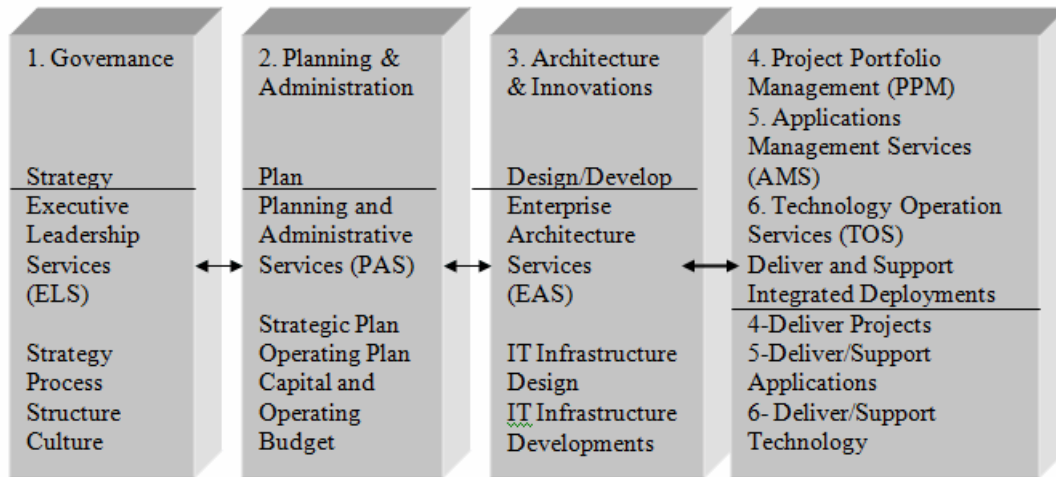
1. Governance

Strategy

Executive Leadership Services (ELS)

Strategy
Process
Structure
Culture

2. Planning & Administration

Plan

Planning and Administrative Services (PAS)

Strategic Plan
Operating Plan
Capital and Operating Budget

3. Architecture & Innovations

Design/Develop

Enterprise Architecture Services (EAS)

IT Infrastructure Design
IT Infrastructure Developments

4. Project Portfolio Management (PPM)
5. Applications Management Services (AMS)
6. Technology Operation Services (TOS)
Deliver and Support Integrated Deployments

4-Deliver Projects
5-Deliver/Support Applications
6- Deliver/Support Technology